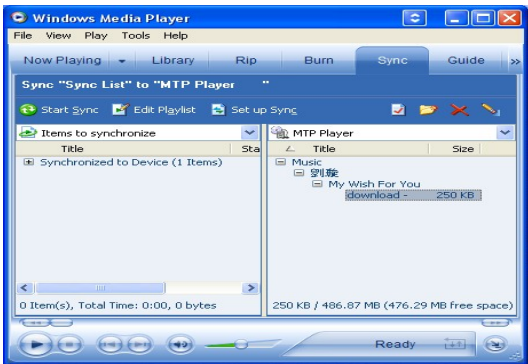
Windows Media Player

File View Play Tools Help

Now Playing Library Rip Burn Sync Guide »

Sync "Sync List" to "MTP Player "

Start Sync Edit Playlist Set up Sync

Items to synchronize

| Title | Sta |
|---|---|
| Synchronized to Device (1 Items) | |

MTP Player

| Title | Size |
|---|---|
| Music | |
| 劉德 | |
| My Wish For You | |
| download - | 250 KB |

0 Item(s), Total Time: 0:00, 0 bytes

250 KB / 486.87 MB (476.29 MB free space)

Ready